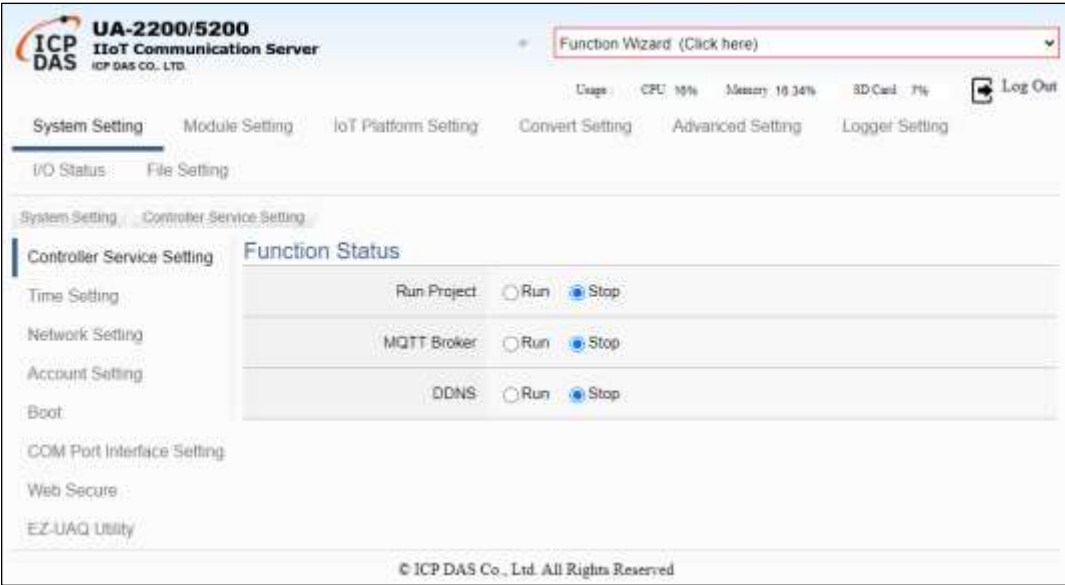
ICP DAS
UA-2200/5200
IIoT Communication Server
ICP DAS CO., LTD.

Function Wizard (Click here)

Usage : CPU 16% Memory 16.34% SD Card 7%
Log Out

System Setting Module Setting IoT Platform Setting Convert Setting Advanced Setting Logger Setting
I/O Status File Setting

System Setting Controller Service Setting

Controller Service Setting
Time Setting
Network Setting
Account Setting
Boot
COM Port Interface Setting
Web Secure
EZ-UAQ Utility

Function Status

| Run Project | Run Stop |
|---|---|
| MQTT Broker | Run Stop |
| DDNS | Run Stop |

© ICP DAS Co., Ltd. All Rights Reserved